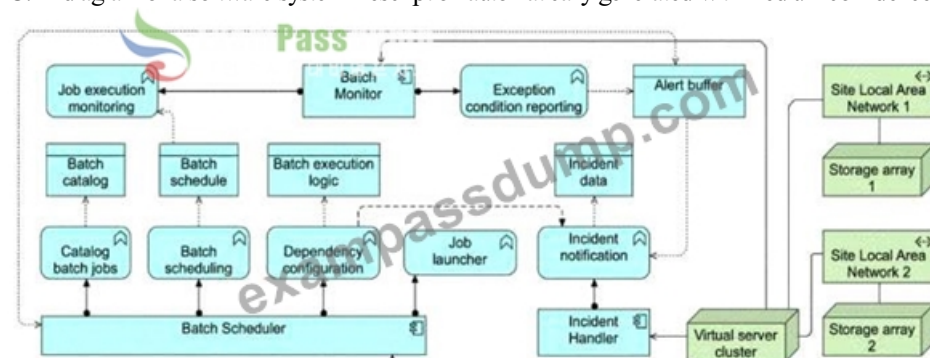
Pass

Job execution monitoring

Batch Monitor

Exception condition reporting

Alert buffer

Site Local Area Network 1

Batch catalog

Batch schedule

Batch execution logic

Incident data

Storage array 1

Catalog batch jobs

Batch scheduling

Dependency configuration

Job launcher

Incident notification

Site Local Area Network 2

Batch Scheduler

Incident Handler

Virtual server cluster

Storage array 2

exampassdump.com